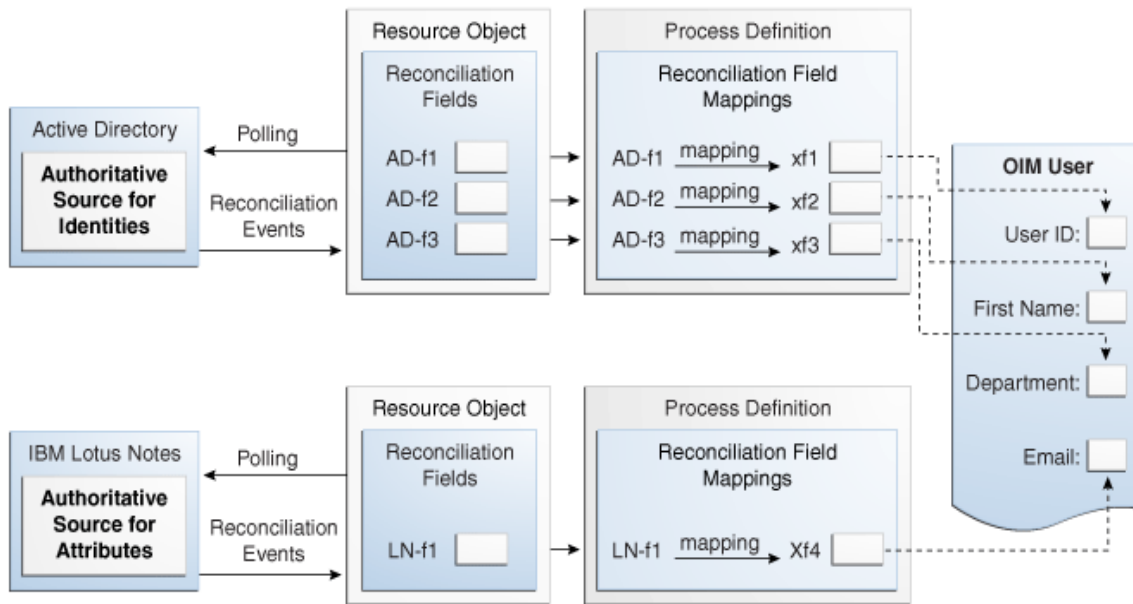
Active Directory

Authoritative Source for Identities

Polling

Reconciliation Events

Resource Object

Reconciliation Fields

AD-f1

AD-f2

AD-f3

Process Definition

Reconciliation Field Mappings

AD-f1 mapping xf1

AD-f2 mapping xf2

AD-f3 mapping xf3

OIM User

User ID:

First Name:

Department:

Email:

IBM Lotus Notes

Authoritative Source for Attributes

Polling

Reconciliation Events

Resource Object

Reconciliation Fields

LN-f1

Process Definition

Reconciliation Field Mappings

LN-f1 mapping Xf4